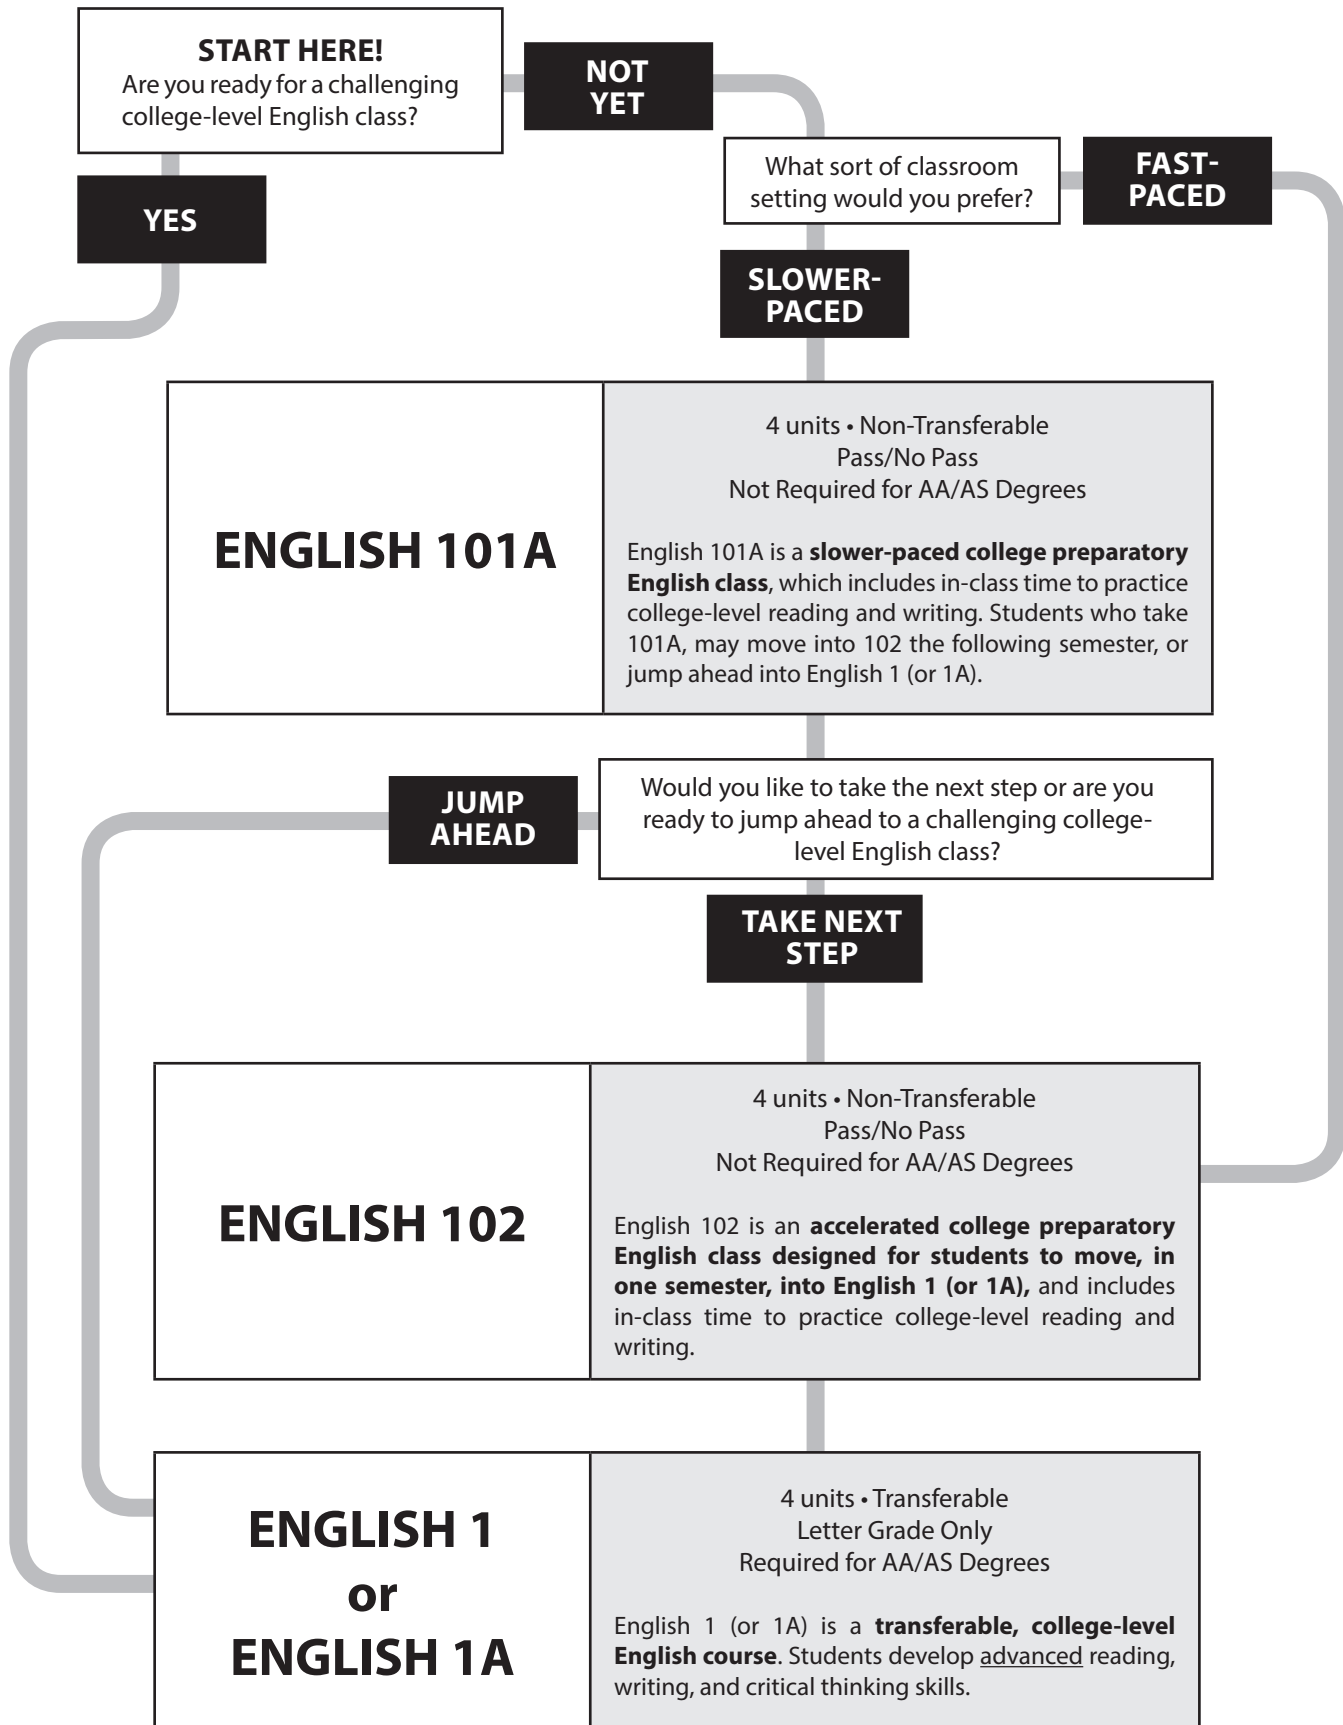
START HERE!
Are you ready for a challenging college-level English class?

NOT YET

What sort of classroom setting would you prefer?

FAST-PACED

YES

SLOWER-PACED

ENGLISH 101A

4 units • Non-Transferable
Pass/No Pass
Not Required for AA/AS Degrees

English 101A is a **slower-paced college preparatory English class**, which includes in-class time to practice college-level reading and writing. Students who take 101A, may move into 102 the following semester, or jump ahead into English 1 (or 1A).

JUMP AHEAD

Would you like to take the next step or are you ready to jump ahead to a challenging college-level English class?

TAKE NEXT STEP

ENGLISH 102

4 units • Non-Transferable
Pass/No Pass
Not Required for AA/AS Degrees

English 102 is an **accelerated college preparatory English class designed for students to move, in one semester, into English 1 (or 1A),** and includes in-class time to practice college-level reading and writing.

ENGLISH 1
or
ENGLISH 1A

4 units • Transferable
Letter Grade Only
Required for AA/AS Degrees

English 1 (or 1A) is a **transferable, college-level English course**. Students develop advanced reading, writing, and critical thinking skills.